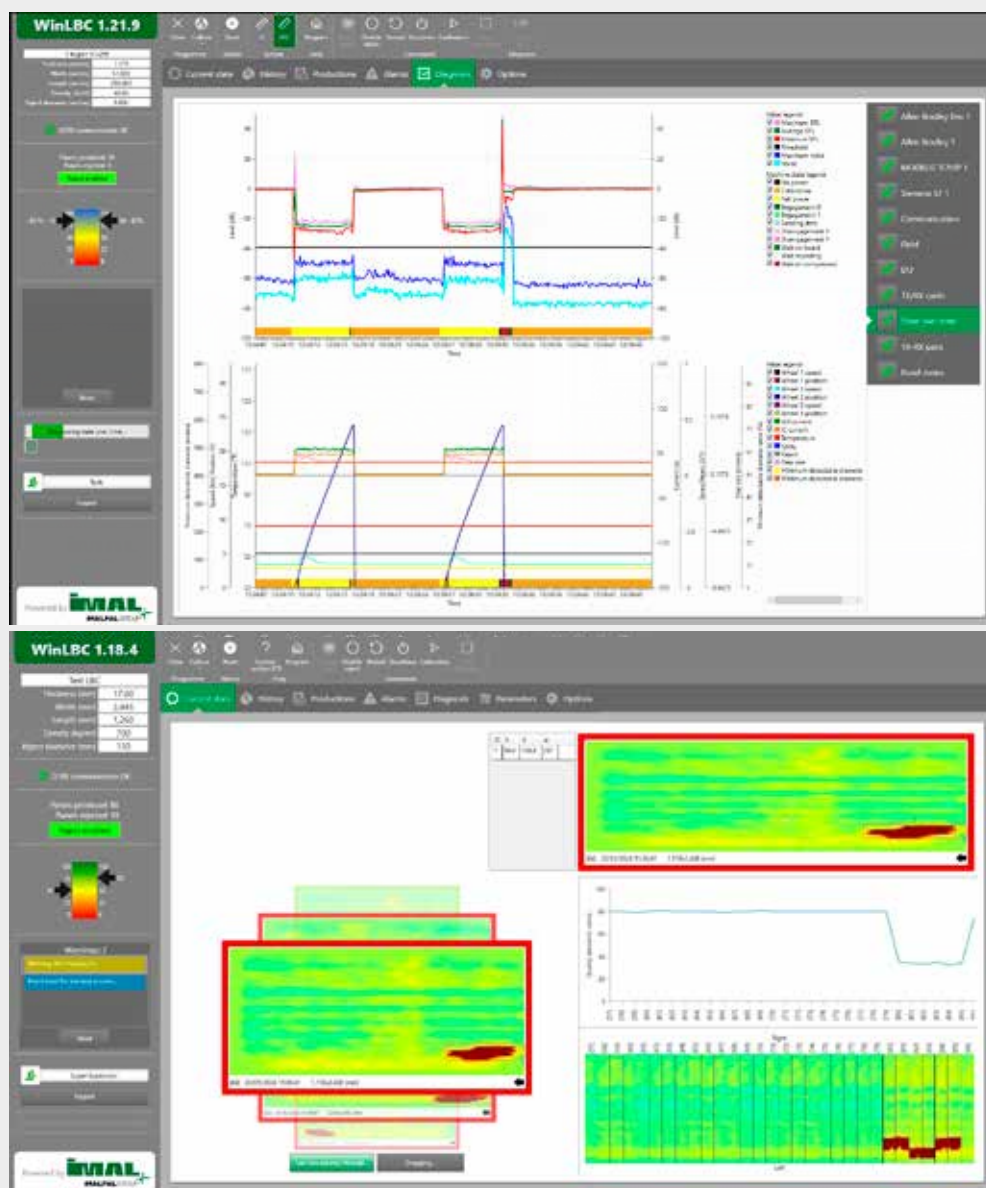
WinLBC 1.21.9

Current state   History   Productions   Alarms   Diagnosis   Options

Allen Bradley Enc 1

Allen Bradley 1

MODBUS TCP/IP 1

Siemens S7 1

Communication

Gold

Kill

TX/RX cards

TX-RX pairs

Time

Time

Powered by IMAL

WinLBC 1.18.4

Test LBC

Thickness (mm) 17.00

Width (mm) 2,440

Length (mm) 1,260

Density (kg/m3) 700

Reject distance (mm) 130

Current state   History   Productions   Alarms   Diagnosis   Parameters   Options

Warnings: 2

Reset

Export

Powered by IMAL